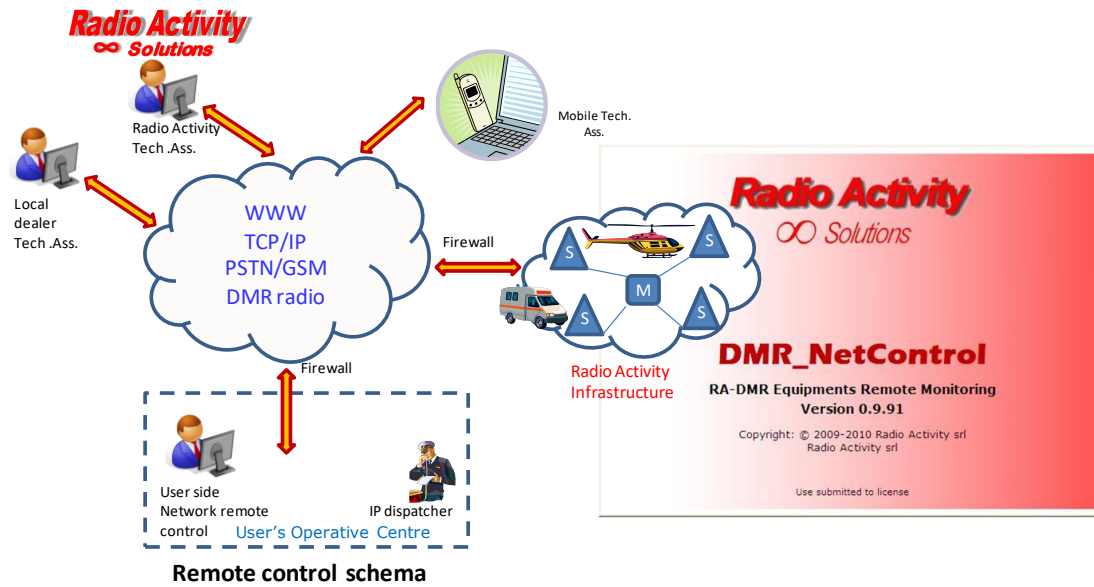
Radio Activity
∞ Solutions

Radio Activity Tech .Ass.

Mobile Tech. Ass.

Local dealer Tech .Ass.

WWW
TCP/IP
PSTN/GSM
DMR radio

Firewall

S
S
M
S
S

Radio Activity
∞ Solutions

DMR_NetControl

RA-DMR Equipments Remote Monitoring
Version 0.9.91

Copyright: © 2009-2010 Radio Activity srl
Radio Activity srl

Use submitted to license

Radio Activity Infrastructure

Firewall

User side Network remote control

IP dispatcher

User's Operative Centre

Remote control schema